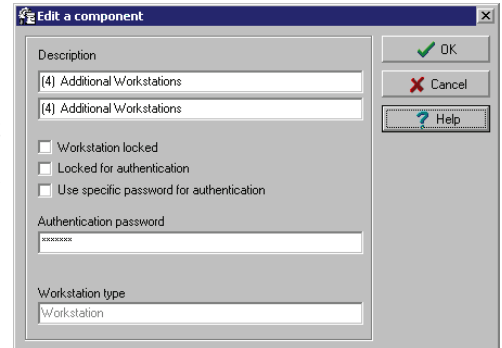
Edit a component

Description

(4) Additional Workstations

(4) Additional Workstations

Workstation locked

Locked for authentication

Use specific password for authentication

Authentication password

*******

Workstation type

Workstation

OK

Cancel

Help